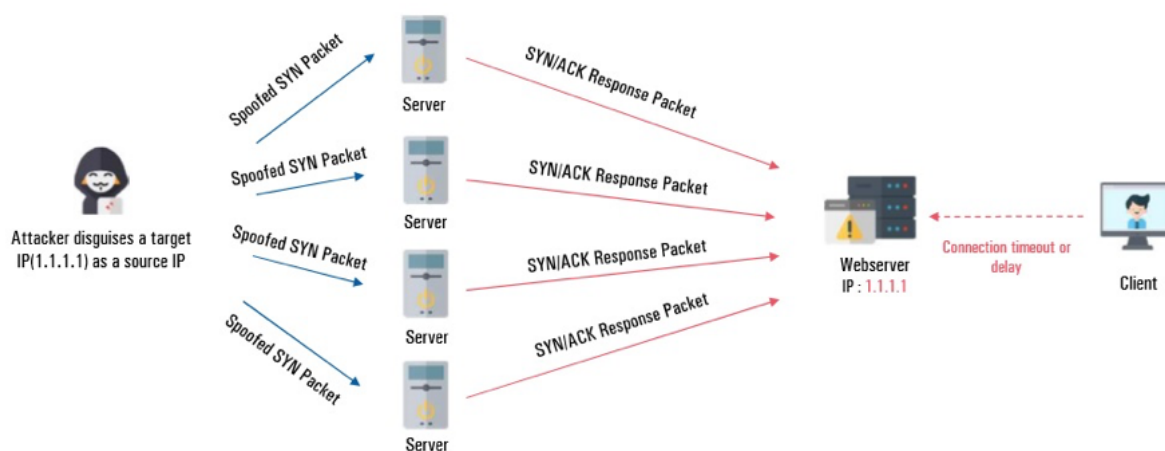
Attacker disguises a target IP(1.1.1.1) as a source IP

Spoofed SYN Packet

Spoofed SYN Packet

Spoofed SYN Packet

Spoofed SYN Packet

Server

Server

Server

Server

SYN/ACK Response Packet

SYN/ACK Response Packet

SYN/ACK Response Packet

SYN/ACK Response Packet

Webserver
IP : 1.1.1.1

Connection timeout or delay

Client